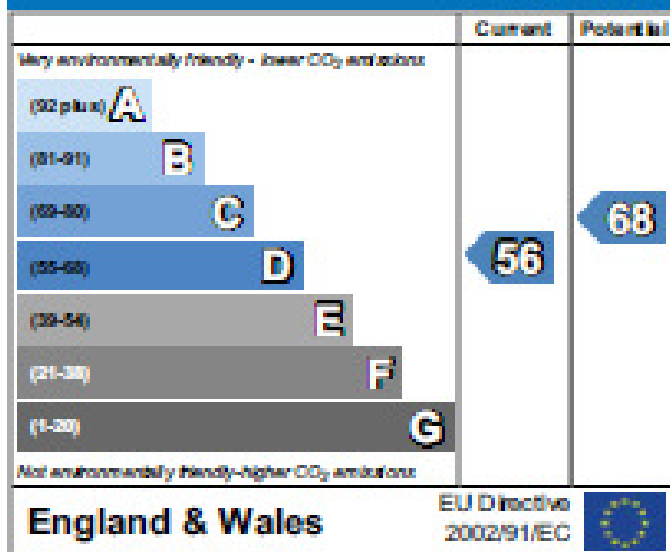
| | Current | Potential |
|---|---|---|
| Very environmentally friendly - lower $CO_2$ emissions | | |
| (92 plus) A | | |
| (81-91) B | | |
| (69-80) C | | 68 |
| (55-68) D | 56 | |
| (39-54) E | | |
| (21-38) F | | |
| (1-20) G | | |
| Not environmentally friendly-higher $CO_2$ emissions | | |

England & Wales

EU Directive 2002/91/EC